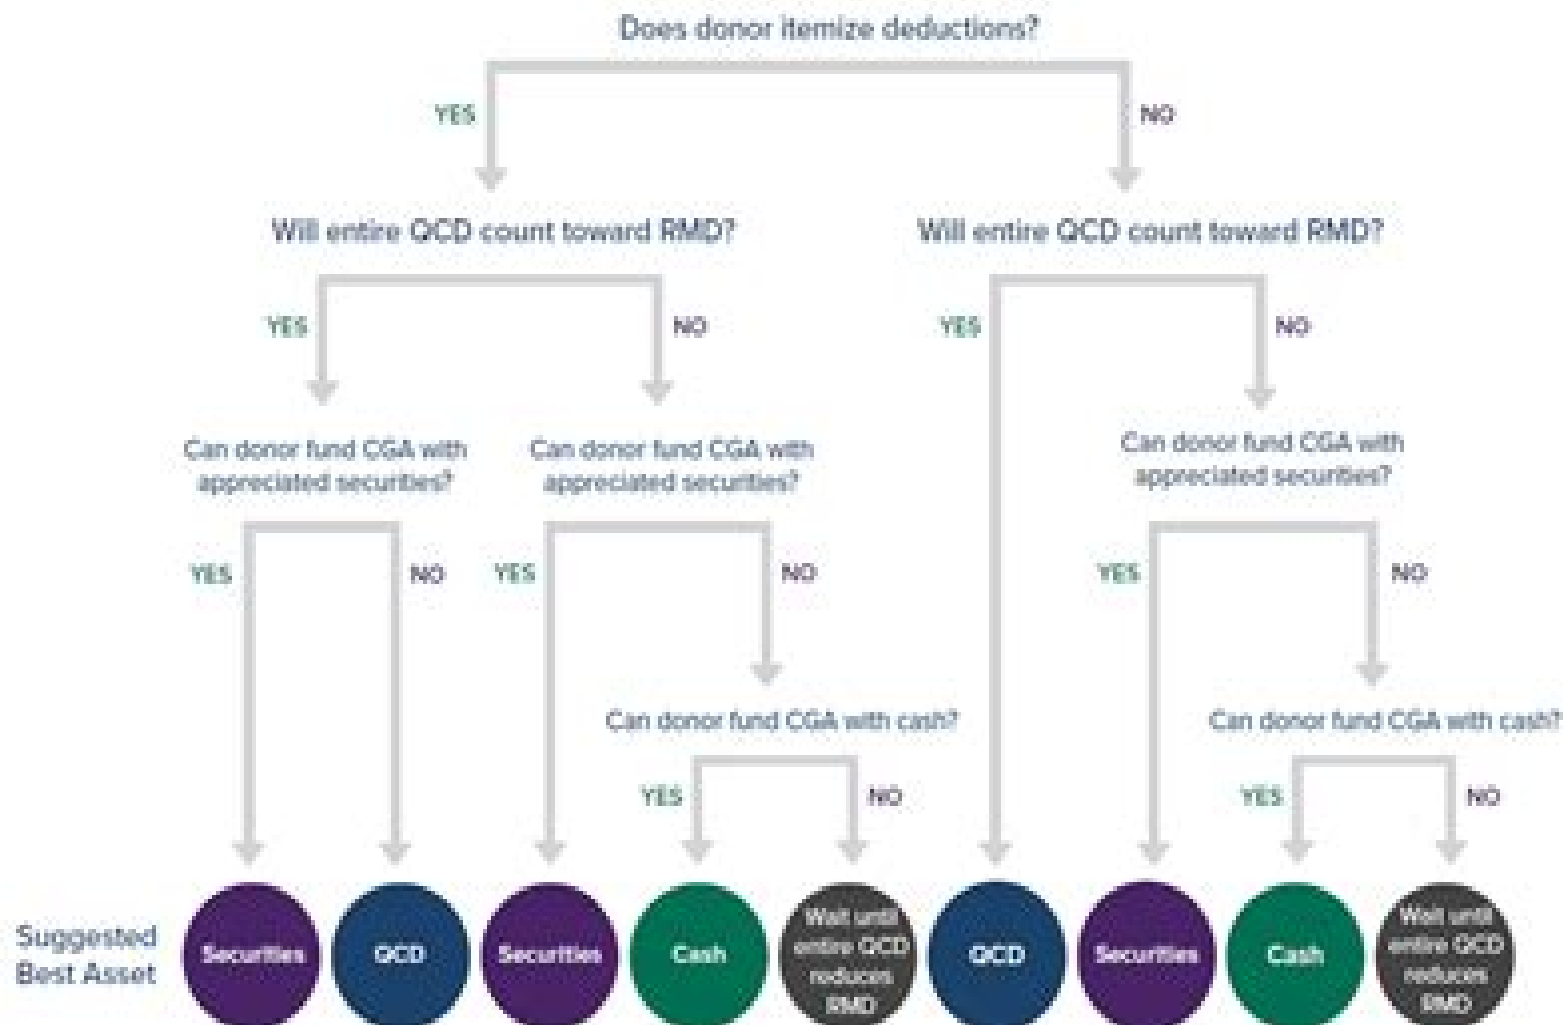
Does donor itemize deductions?

YES

NO

Will entire QCD count toward RMD?

Will entire QCD count toward RMD?

YES

NO

YES

NO

Can donor fund CGA with appreciated securities?

Can donor fund CGA with appreciated securities?

Can donor fund CGA with appreciated securities?

YES

NO

YES

NO

YES

NO

Can donor fund CGA with cash?

Can donor fund CGA with cash?

YES

NO

YES

NO

Suggested Best Asset

Securities

QCD

Securities

Cash

Wait until entire QCD reduces RMD

QCD

Securities

Cash

Wait until entire QCD reduces RMD